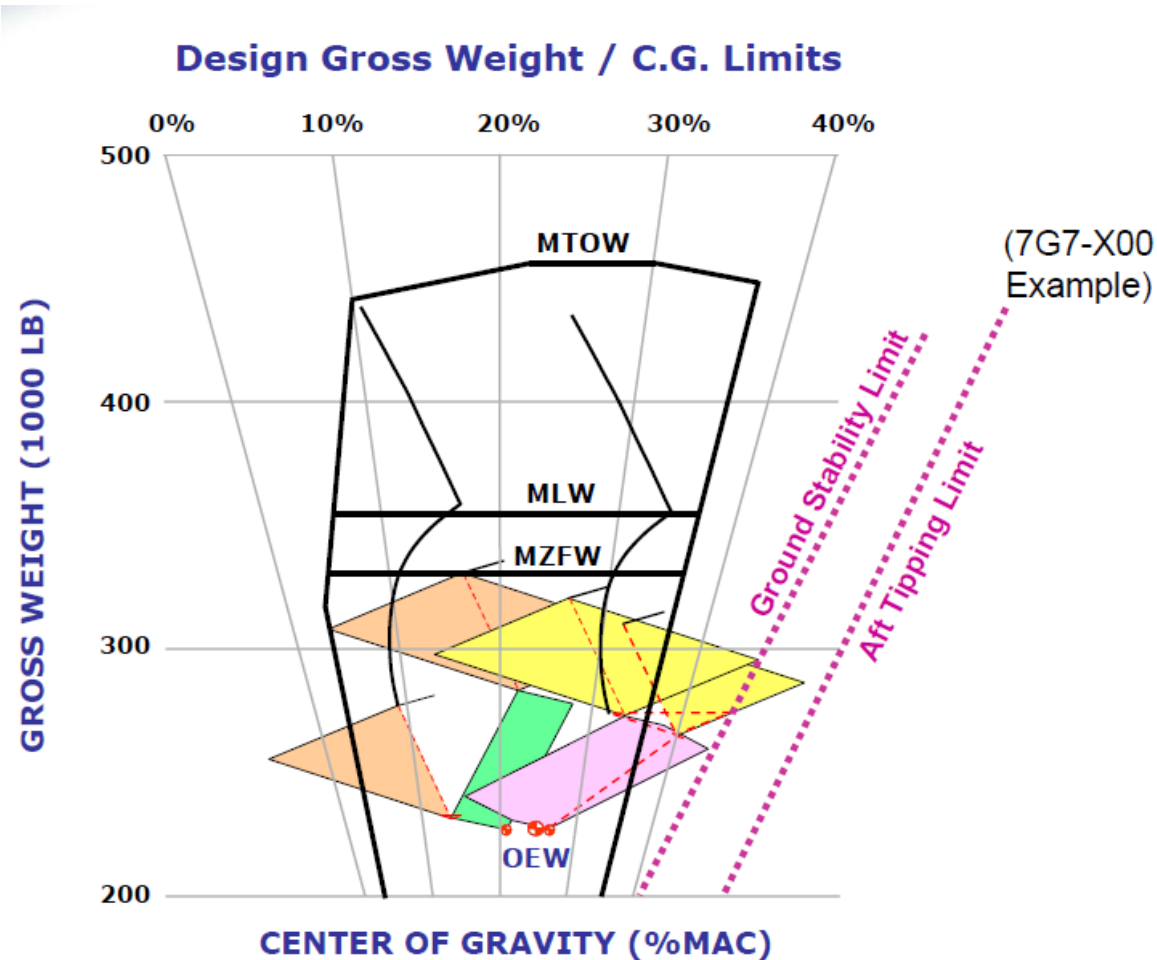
Design Gross Weight / C.G. Limits

0%
10%
20%
30%
40%

500
400
300
200

GROSS WEIGHT (1000 LB)

MTOW
MLW
MZFW
OEW

(7G7-X00 Example)

Ground Stability Limit
Aft Tipping Limit

CENTER OF GRAVITY (%MAC)